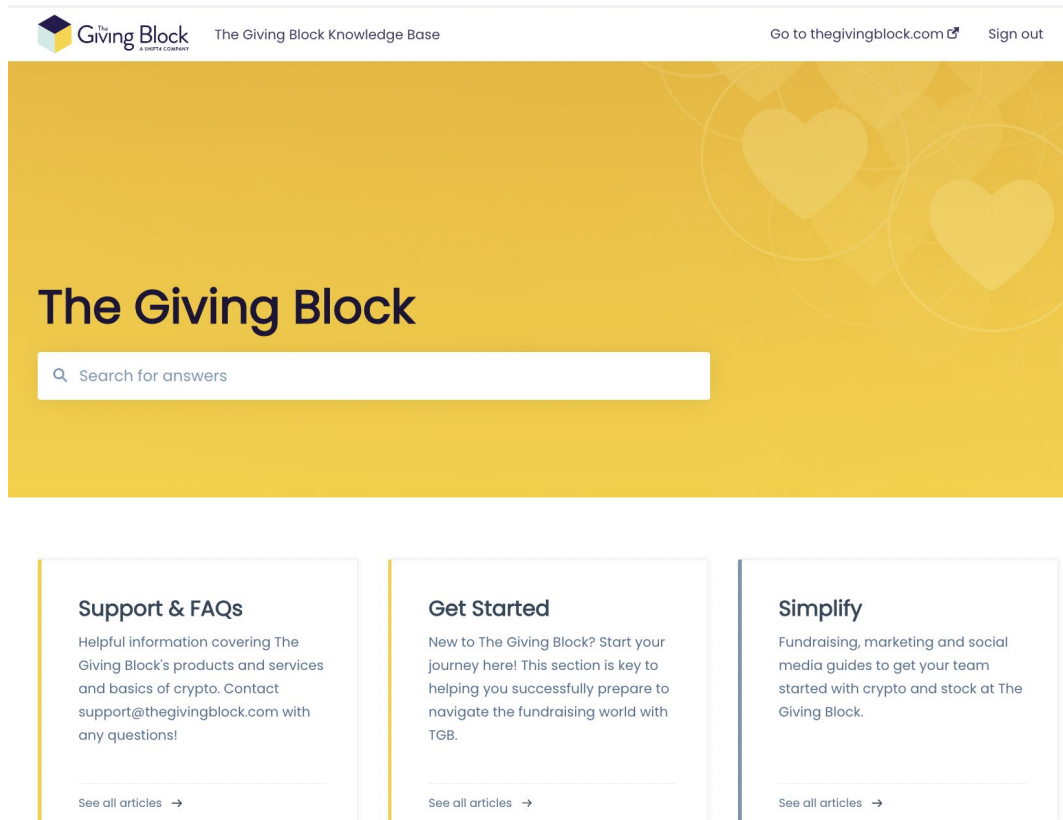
The Giving Block
A SHIFT4 COMPANY

The Giving Block Knowledge Base

Go to thegivingblock.com

Sign out

The Giving Block

Search for answers

Support & FAQs

Helpful information covering The Giving Block's products and services and basics of crypto. Contact support@thegivingblock.com with any questions!

See all articles →

Get Started

New to The Giving Block? Start your journey here! This section is key to helping you successfully prepare to navigate the fundraising world with TGB.

See all articles →

Simplify

Fundraising, marketing and social media guides to get your team started with crypto and stock at The Giving Block.

See all articles →